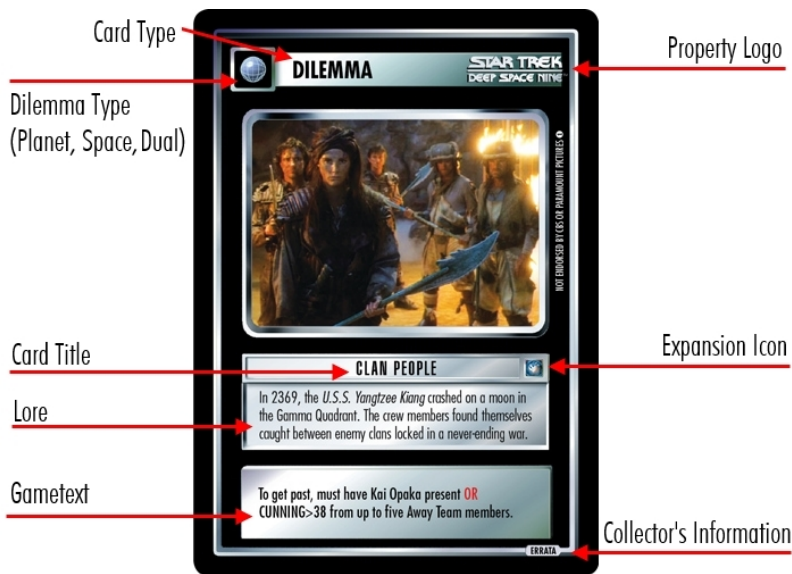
Card Type

Dilemma Type (Planet, Space, Dual)

DILEMMA

STAR TREK DEEP SPACE NINE

Property Logo

NOT ENDORSED BY CBS OR PARAMOUNT PICTURES

Card Title

CLAN PEOPLE

Expansion Icon

Lore

In 2369, the *U.S.S. Yangtzee Kiang* crashed on a moon in the Gamma Quadrant. The crew members found themselves caught between enemy clans locked in a never-ending war.

Gametext

To get past, must have Kai Opaka present OR CUNNING>38 from up to five Away Team members.

Collector's Information

ERRATA